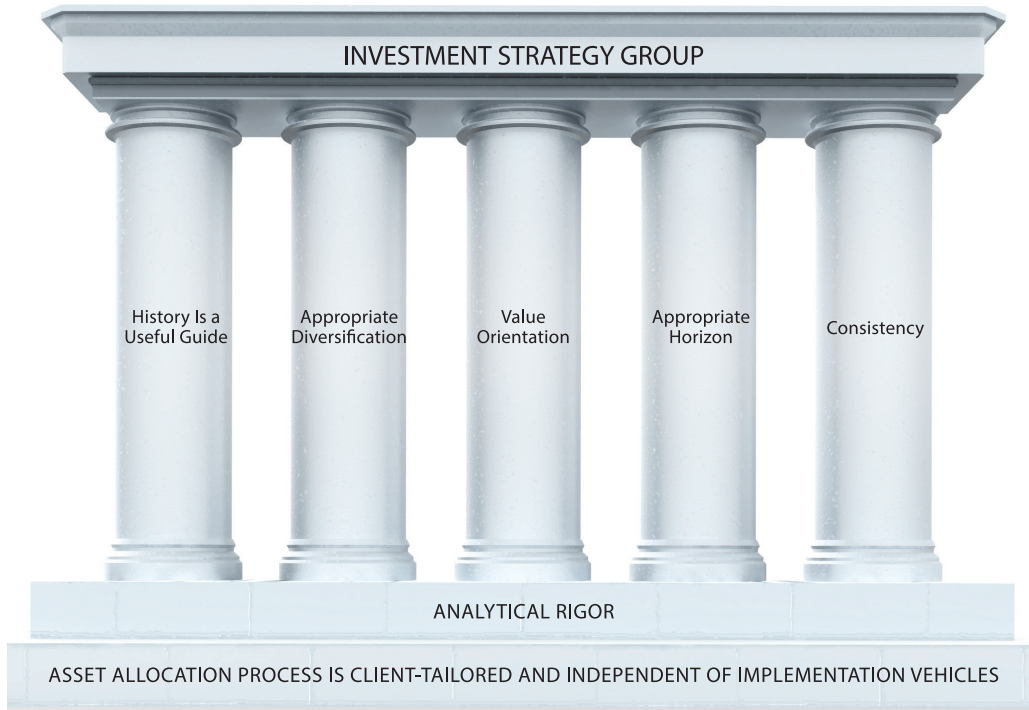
INVESTMENT STRATEGY GROUP

History Is a Useful Guide

Appropriate Diversification

Value Orientation

Appropriate Horizon

Consistency

ANALYTICAL RIGOR

ASSET ALLOCATION PROCESS IS CLIENT-TAILORED AND INDEPENDENT OF IMPLEMENTATION VEHICLES